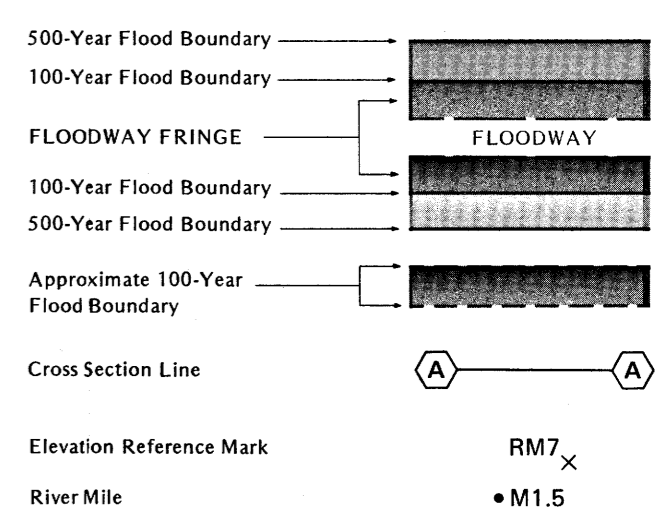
500-Year Flood Boundary

100-Year Flood Boundary

FLOODWAY FRINGE

FLOODWAY

100-Year Flood Boundary

500-Year Flood Boundary

Approximate 100-Year Flood Boundary

Cross Section Line

A

A

Elevation Reference Mark

RM7

River Mile

M1.5